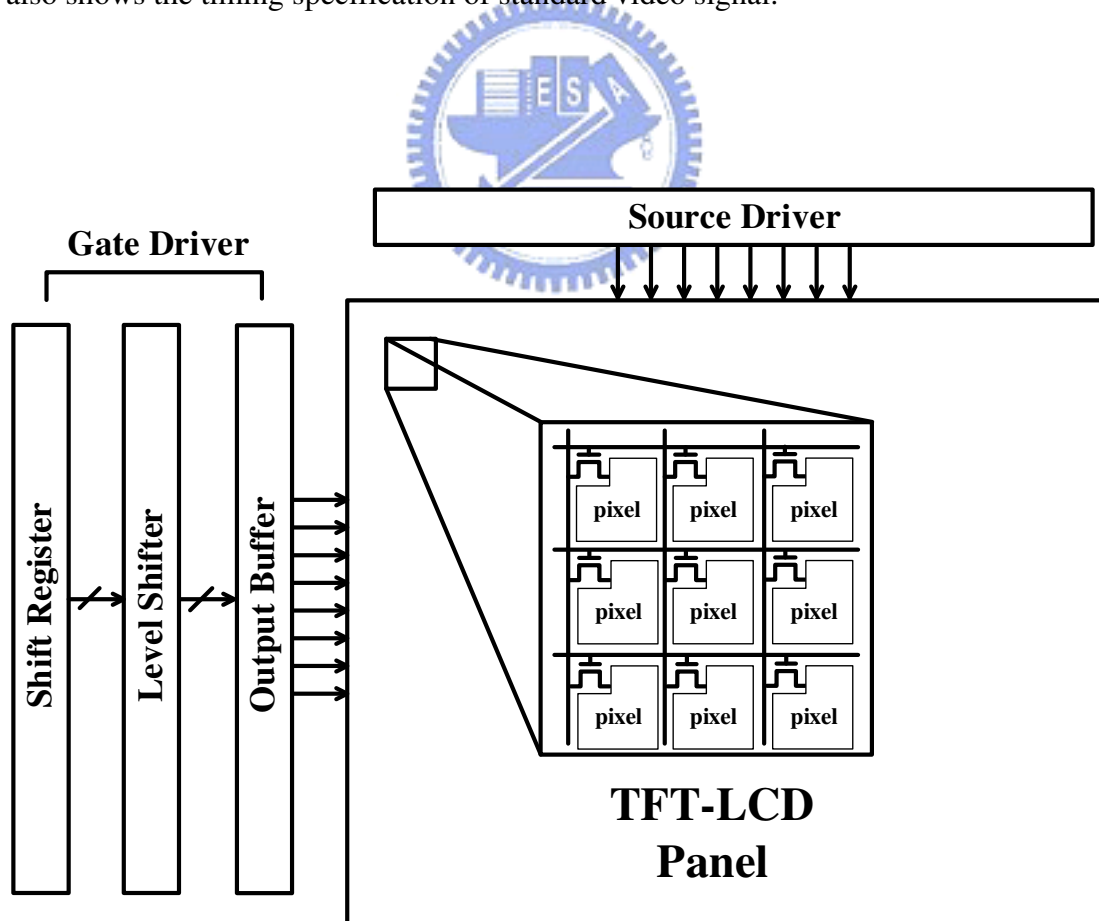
also shows the timing specification of standard video signal.

ES

Source Driver

Gate Driver

Shift Register

Level Shifter

Output Buffer

pixel

pixel

pixel

pixel

pixel

pixel

pixel

pixel

pixel

TFT-LCD Panel